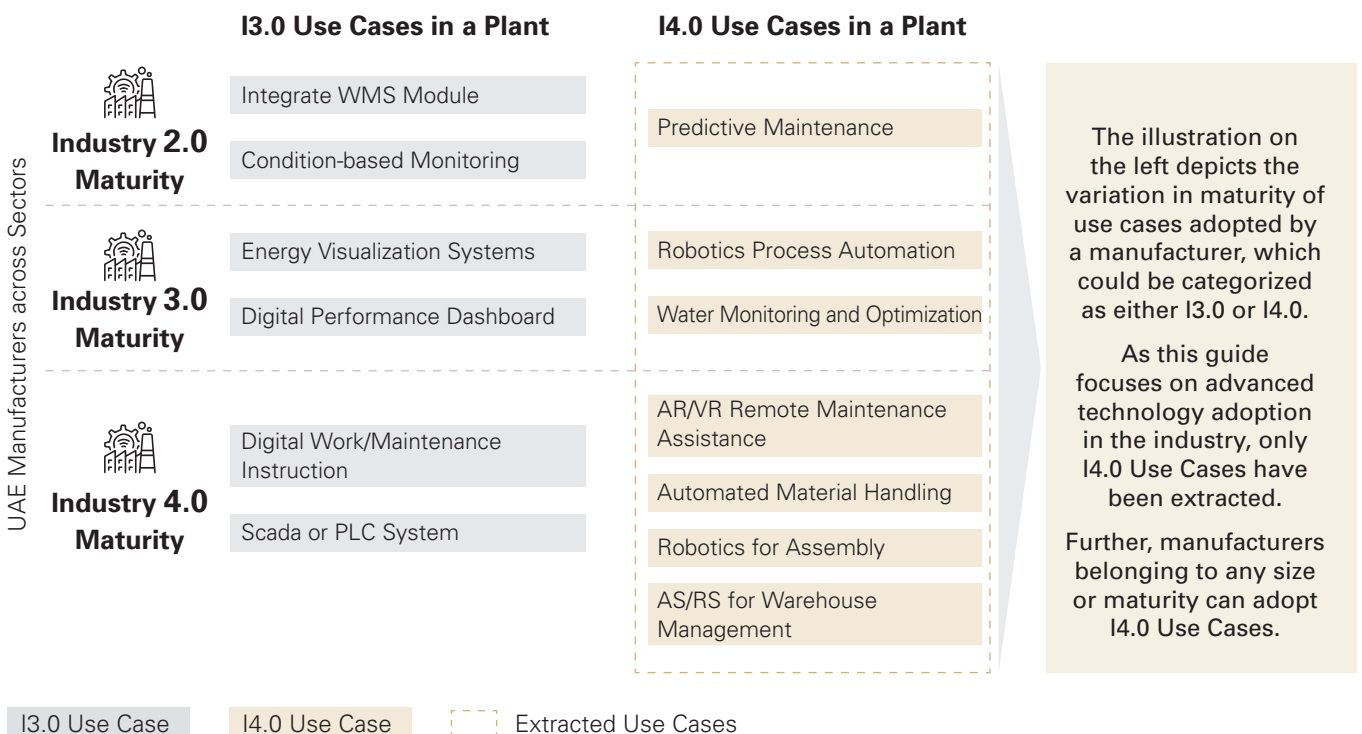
UAE Manufacturers across Sectors

I3.0 Use Cases in a Plant

I4.0 Use Cases in a Plant

Industry 2.0 Maturity

Integrate WMS Module

Condition-based Monitoring

Predictive Maintenance

Industry 3.0 Maturity

Energy Visualization Systems

Digital Performance Dashboard

Robotics Process Automation

Water Monitoring and Optimization

Industry 4.0 Maturity

Digital Work/Maintenance Instruction

Scada or PLC System

AR/VR Remote Maintenance Assistance

Automated Material Handling

Robotics for Assembly

AS/RS for Warehouse Management

The illustration on the left depicts the variation in maturity of use cases adopted by a manufacturer, which could be categorized as either I3.0 or I4.0.

As this guide focuses on advanced technology adoption in the industry, only I4.0 Use Cases have been extracted.

Further, manufacturers belonging to any size or maturity can adopt I4.0 Use Cases.

I3.0 Use Case

I4.0 Use Case

Extracted Use Cases